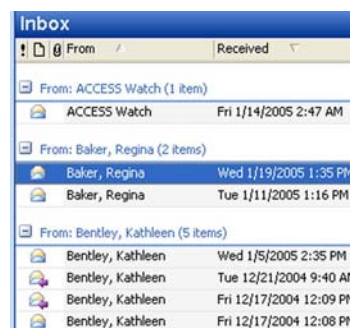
Inbox

! | From | Received
--- | --- | ---

From: ACCESS Watch (1 item)

| From | Received |
|---|---|
| ACCESS Watch | Fri 1/14/2005 2:47 AM |

From: Baker, Regina (2 items)

| From | Received |
|---|---|
| Baker, Regina | Wed 1/19/2005 1:35 PM |
| Baker, Regina | Tue 1/11/2005 1:16 PM |

From: Bentley, Kathleen (5 items)

| From | Received |
|---|---|
| Bentley, Kathleen | Wed 1/5/2005 2:35 PM |
| Bentley, Kathleen | Tue 12/21/2004 9:40 AM |
| Bentley, Kathleen | Fri 12/17/2004 12:09 PM |
| Bentley, Kathleen | Fri 12/17/2004 12:08 PM |